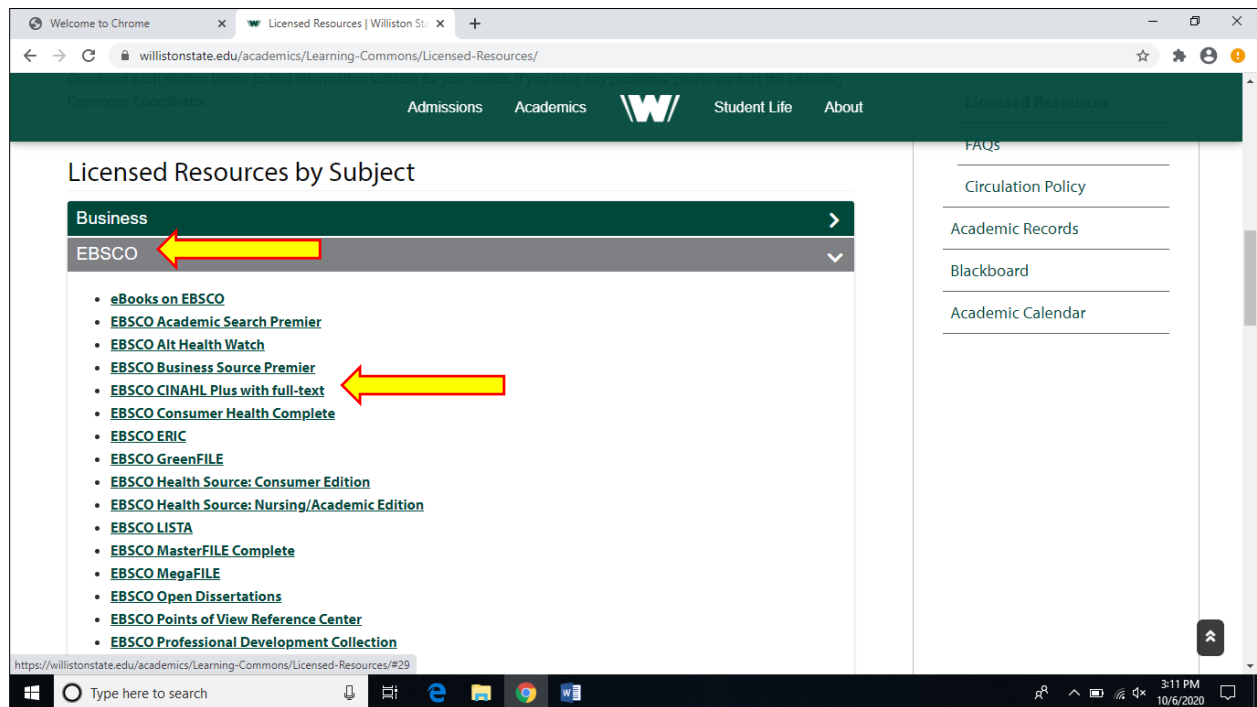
Welcome to Chrome
Licensed Resources | Williston Sta

willistonstate.edu/academics/Learning-Commons/Licensed-Resources/

Check out each section below to find information suitable for your needs. If you have any problems, please contact the Learning Commons Coordinator.

Admissions Academics Student Life About

Licensed Resources

FAQs

Circulation Policy

Academic Records

Blackboard

Academic Calendar

Licensed Resources by Subject

Business

EBSCO

- eBooks on EBSCO
- EBSCO Academic Search Premier
- EBSCO Alt Health Watch
- EBSCO Business Source Premier
- EBSCO CINAHL Plus with full-text
- EBSCO Consumer Health Complete
- EBSCO ERIC
- EBSCO GreenFILE
- EBSCO Health Source: Consumer Edition
- EBSCO Health Source: Nursing/Academic Edition
- EBSCO LISTA
- EBSCO MasterFILE Complete
- EBSCO MegaFILE
- EBSCO Open Dissertations
- EBSCO Points of View Reference Center
- EBSCO Professional Development Collection

https://willistonstate.edu/academics/Learning-Commons/Licensed-Resources/#29

Type here to search

3:11 PM
10/6/2020